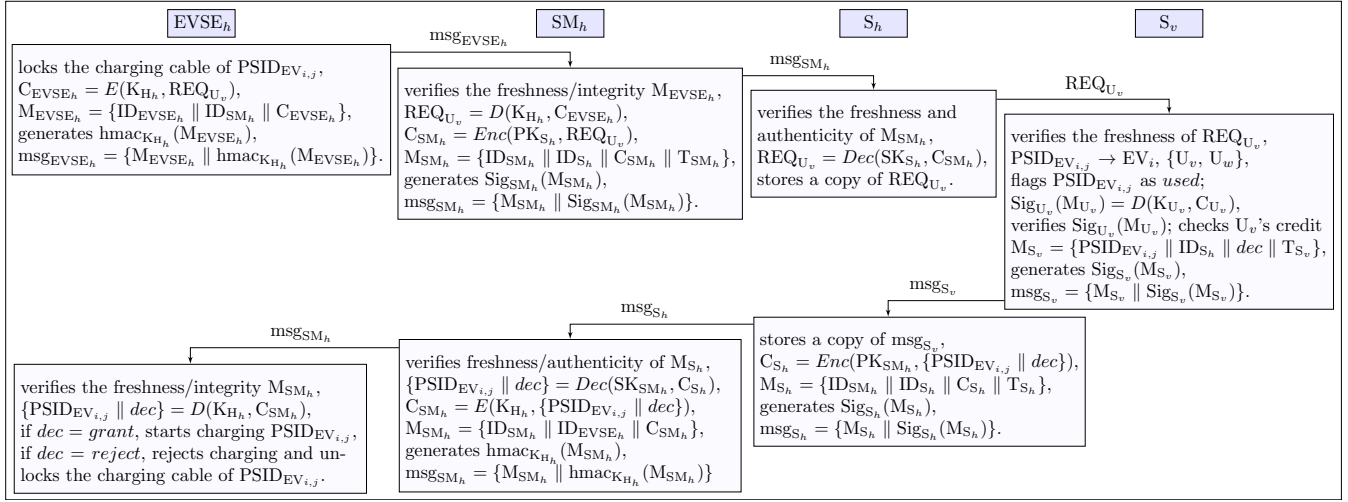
$\mathrm{EVSE}_h$

$\mathrm{SM}_h$

$\mathrm{S}_h$

$\mathrm{S}_v$

locks the charging cable of $\mathrm{PSID}_{\mathrm{EV}_{i,j}}$, $\mathrm{C}_{\mathrm{EVSE}_h} = E(\mathrm{K}_{\mathrm{H}_h}, \mathrm{REQ}_{\mathrm{U}_v})$, $\mathrm{M}_{\mathrm{EVSE}_h} = \{\mathrm{ID}_{\mathrm{EVSE}_h} \parallel \mathrm{ID}_{\mathrm{SM}_h} \parallel \mathrm{C}_{\mathrm{EVSE}_h}\}$, generates $\mathrm{hmac}_{\mathrm{K}_{\mathrm{H}_h}}(\mathrm{M}_{\mathrm{EVSE}_h})$, $\mathrm{msg}_{\mathrm{EVSE}_h} = \{\mathrm{M}_{\mathrm{EVSE}_h} \parallel \mathrm{hmac}_{\mathrm{K}_{\mathrm{H}_h}}(\mathrm{M}_{\mathrm{EVSE}_h})\}$.

$\mathrm{msg}_{\mathrm{EVSE}_h}$

verifies the freshness/integrity $\mathrm{M}_{\mathrm{EVSE}_h}$, $\mathrm{REQ}_{\mathrm{U}_v} = D(\mathrm{K}_{\mathrm{H}_h}, \mathrm{C}_{\mathrm{EVSE}_h})$, $\mathrm{C}_{\mathrm{SM}_h} = Enc(\mathrm{PK}_{\mathrm{S}_h}, \mathrm{REQ}_{\mathrm{U}_v})$, $\mathrm{M}_{\mathrm{SM}_h} = \{\mathrm{ID}_{\mathrm{SM}_h} \parallel \mathrm{ID}_{\mathrm{S}_h} \parallel \mathrm{C}_{\mathrm{SM}_h} \parallel \mathrm{T}_{\mathrm{SM}_h}\}$, generates $\mathrm{Sig}_{\mathrm{SM}_h}(\mathrm{M}_{\mathrm{SM}_h})$, $\mathrm{msg}_{\mathrm{SM}_h} = \{\mathrm{M}_{\mathrm{SM}_h} \parallel \mathrm{Sig}_{\mathrm{SM}_h}(\mathrm{M}_{\mathrm{SM}_h})\}$.

$\mathrm{msg}_{\mathrm{SM}_h}$

verifies the freshness and authenticity of $\mathrm{M}_{\mathrm{SM}_h}$, $\mathrm{REQ}_{\mathrm{U}_v} = Dec(\mathrm{SK}_{\mathrm{S}_h}, \mathrm{C}_{\mathrm{SM}_h})$, stores a copy of $\mathrm{REQ}_{\mathrm{U}_v}$.

$\mathrm{REQ}_{\mathrm{U}_v}$

verifies the freshness of $\mathrm{REQ}_{\mathrm{U}_v}$, $\mathrm{PSID}_{\mathrm{EV}_{i,j}} \rightarrow \mathrm{EV}_i$, $\{\mathrm{U}_v, \mathrm{U}_w\}$, flags $\mathrm{PSID}_{\mathrm{EV}_{i,j}}$ as *used*; $\mathrm{Sig}_{\mathrm{U}_v}(\mathrm{M}_{\mathrm{U}_v}) = D(\mathrm{K}_{\mathrm{U}_v}, \mathrm{C}_{\mathrm{U}_v})$, verifies $\mathrm{Sig}_{\mathrm{U}_v}(\mathrm{M}_{\mathrm{U}_v})$; checks $\mathrm{U}_v$'s credit $\mathrm{M}_{\mathrm{S}_v} = \{\mathrm{PSID}_{\mathrm{EV}_{i,j}} \parallel \mathrm{ID}_{\mathrm{S}_h} \parallel dec \parallel \mathrm{T}_{\mathrm{S}_v}\}$, generates $\mathrm{Sig}_{\mathrm{S}_v}(\mathrm{M}_{\mathrm{S}_v})$, $\mathrm{msg}_{\mathrm{S}_v} = \{\mathrm{M}_{\mathrm{S}_v} \parallel \mathrm{Sig}_{\mathrm{S}_v}(\mathrm{M}_{\mathrm{S}_v})\}$.

$\mathrm{msg}_{\mathrm{S}_v}$

stores a copy of $\mathrm{msg}_{\mathrm{S}_v}$, $\mathrm{C}_{\mathrm{S}_h} = Enc(\mathrm{PK}_{\mathrm{SM}_h}, \{\mathrm{PSID}_{\mathrm{EV}_{i,j}} \parallel dec\})$, $\mathrm{M}_{\mathrm{S}_h} = \{\mathrm{ID}_{\mathrm{SM}_h} \parallel \mathrm{ID}_{\mathrm{S}_h} \parallel \mathrm{C}_{\mathrm{S}_h} \parallel \mathrm{T}_{\mathrm{S}_h}\}$, generates $\mathrm{Sig}_{\mathrm{S}_h}(\mathrm{M}_{\mathrm{S}_h})$, $\mathrm{msg}_{\mathrm{S}_h} = \{\mathrm{M}_{\mathrm{S}_h} \parallel \mathrm{Sig}_{\mathrm{S}_h}(\mathrm{M}_{\mathrm{S}_h})\}$.

$\mathrm{msg}_{\mathrm{S}_h}$

verifies freshness/authenticity of $\mathrm{M}_{\mathrm{S}_h}$, $\{\mathrm{PSID}_{\mathrm{EV}_{i,j}} \parallel dec\} = Dec(\mathrm{SK}_{\mathrm{SM}_h}, \mathrm{C}_{\mathrm{S}_h})$, $\mathrm{C}_{\mathrm{SM}_h} = E(\mathrm{K}_{\mathrm{H}_h}, \{\mathrm{PSID}_{\mathrm{EV}_{i,j}} \parallel dec\})$, $\mathrm{M}_{\mathrm{SM}_h} = \{\mathrm{ID}_{\mathrm{SM}_h} \parallel \mathrm{ID}_{\mathrm{EVSE}_h} \parallel \mathrm{C}_{\mathrm{SM}_h}\}$, generates $\mathrm{hmac}_{\mathrm{K}_{\mathrm{H}_h}}(\mathrm{M}_{\mathrm{SM}_h})$, $\mathrm{msg}_{\mathrm{SM}_h} = \{\mathrm{M}_{\mathrm{SM}_h} \parallel \mathrm{hmac}_{\mathrm{K}_{\mathrm{H}_h}}(\mathrm{M}_{\mathrm{SM}_h})\}$

$\mathrm{msg}_{\mathrm{SM}_h}$

verifies the freshness/integrity $\mathrm{M}_{\mathrm{SM}_h}$, $\{\mathrm{PSID}_{\mathrm{EV}_{i,j}} \parallel dec\} = D(\mathrm{K}_{\mathrm{H}_h}, \mathrm{C}_{\mathrm{SM}_h})$, if $dec = grant$, starts charging $\mathrm{PSID}_{\mathrm{EV}_{i,j}}$, if $dec = reject$, rejects charging and unlocks the charging cable of $\mathrm{PSID}_{\mathrm{EV}_{i,j}}$.